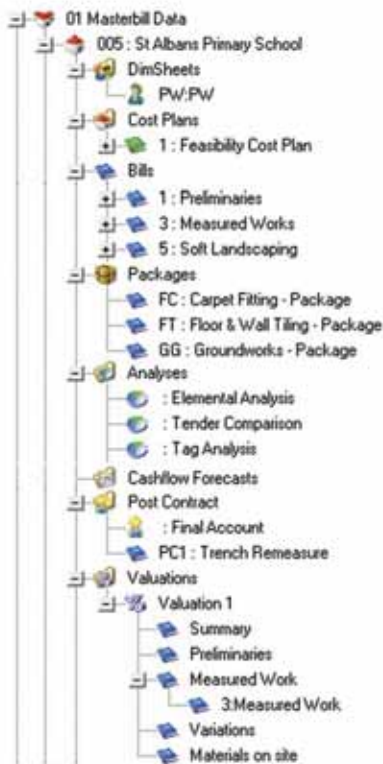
01 Masterbill Data
005 : St Albans Primary School
DimSheets
PW:PW
Cost Plans
1 : Feasibility Cost Plan
Bills
1 : Preliminaries
3 : Measured Works
5 : Soft Landscaping
Packages
FC : Carpet Fitting - Package
FT : Floor & Wall Tiling - Package
GG : Groundworks - Package
Analyses
: Elemental Analysis
: Tender Comparison
: Tag Analysis
Cashflow Forecasts
Post Contract
: Final Account
PC1 : Trench Remeasure
Valuations
Valuation 1
Summary
Preliminaries
Measured Work
3:Measured Work
Variations
Materials on site